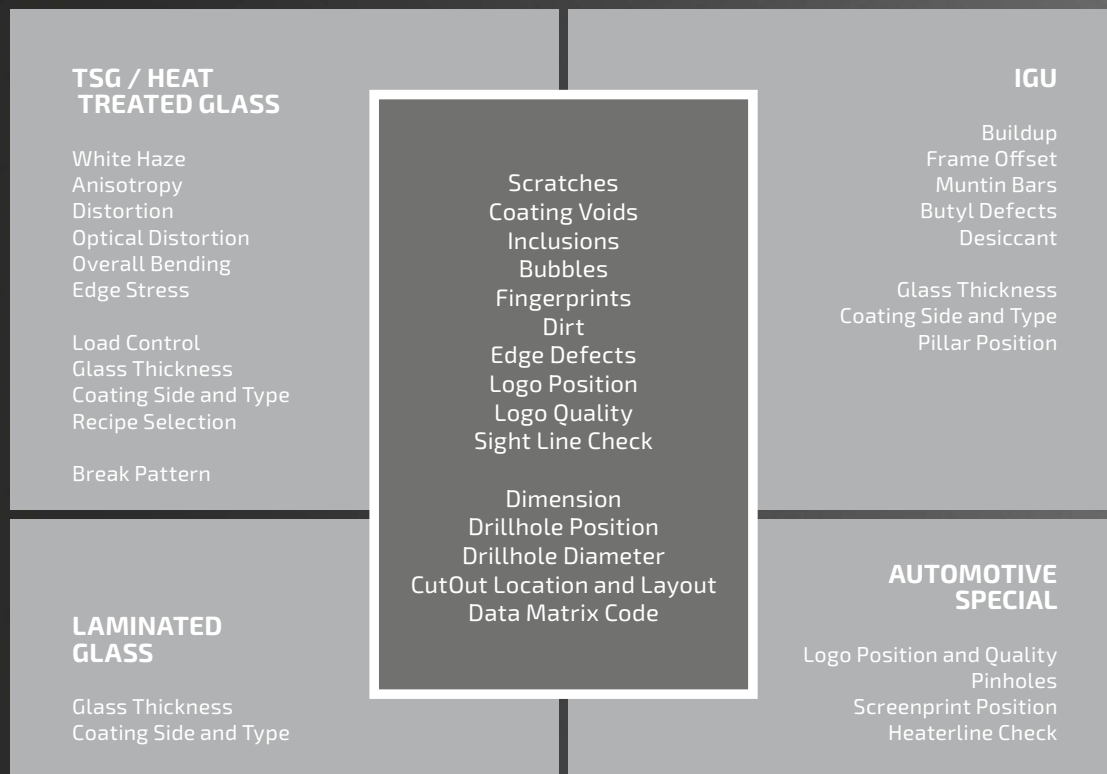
TSG / HEAT TREATED GLASS

White Haze
Anisotropy
Distortion
Optical Distortion
Overall Bending
Edge Stress

Load Control
Glass Thickness
Coating Side and Type
Recipe Selection

Break Pattern

IGU

Buildup
Frame Offset
Muntin Bars
Butyl Defects
Desiccant

Glass Thickness
Coating Side and Type
Pillar Position

Scratches
Coating Voids
Inclusions
Bubbles
Fingerprints
Dirt
Edge Defects
Logo Position
Logo Quality
Sight Line Check

Dimension
Drillhole Position
Drillhole Diameter
CutOut Location and Layout
Data Matrix Code

LAMINATED GLASS

Glass Thickness
Coating Side and Type

AUTOMOTIVE SPECIAL

Logo Position and Quality
Pinholes
Screenprint Position
Heaterline Check